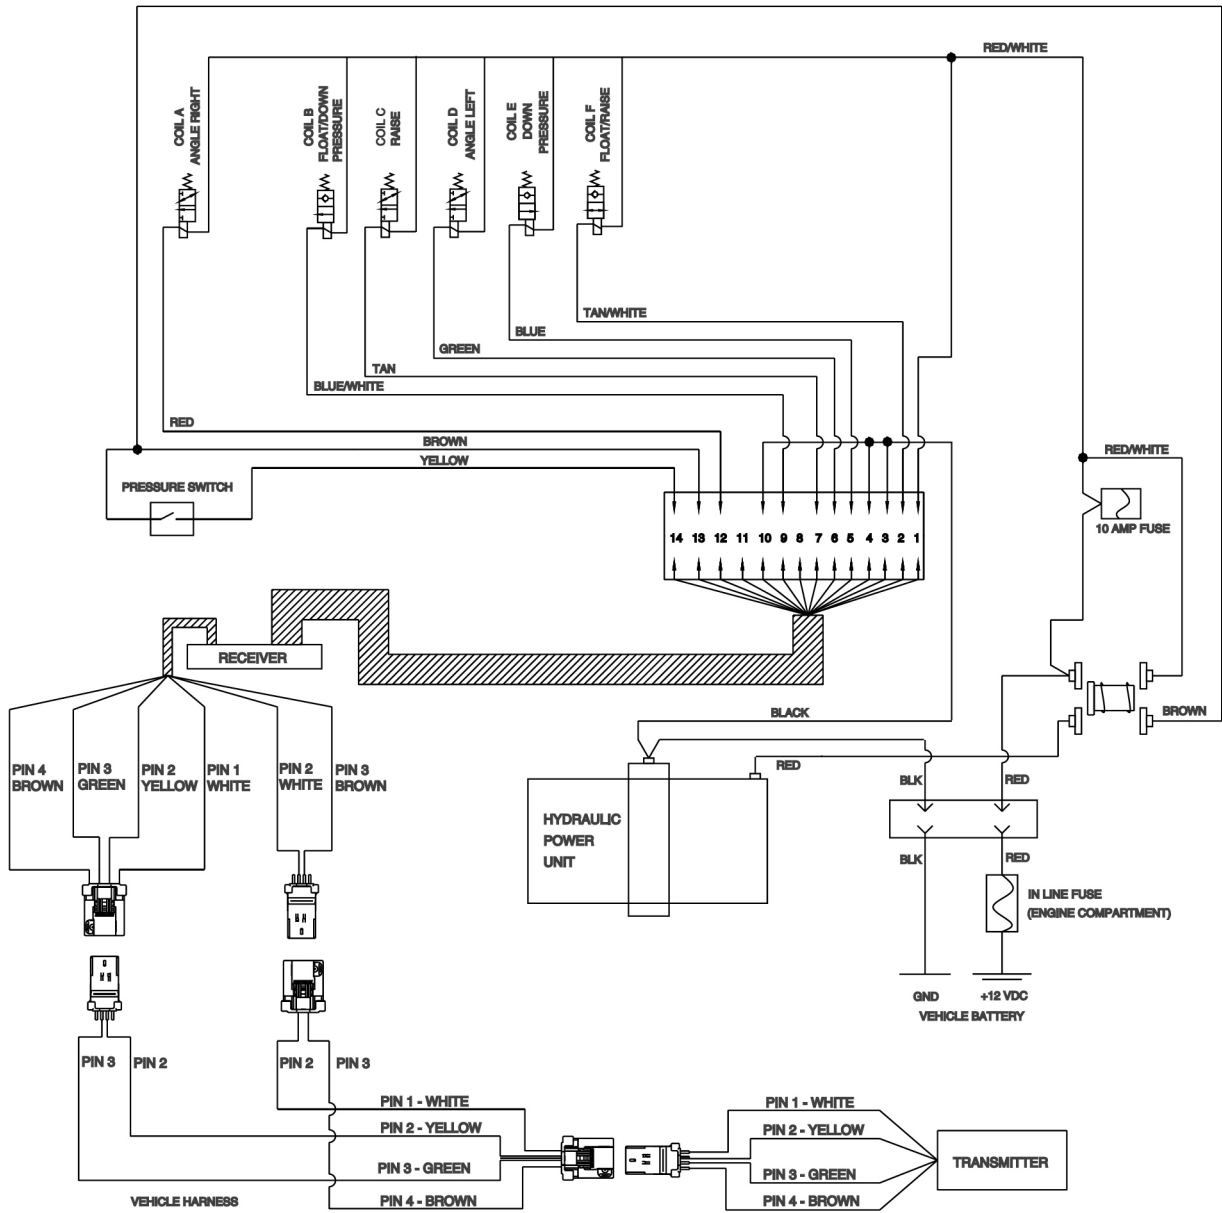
RED/WHITE

COIL A
ANGLE RIGHT

COIL B
FLOAT/DOWN
PRESSURE

COIL C
RAISE

COIL D
ANGLE LEFT

COIL E
DOWN
PRESSURE

COIL F
FLOAT/RAISE

TAN/WHITE

BLUE

GREEN

TAN

BLUE/WHITE

RED

BROWN

YELLOW

PRESSURE SWITCH

RED/WHITE

10 AMP FUSE

14 13 12 11 10 9 8 7 6 5 4 3 2 1

RECEIVER

BLACK

BROWN

RED

PIN 4
BROWN

PIN 3
GREEN

PIN 2
YELLOW

PIN 1
WHITE

PIN 2
WHITE

PIN 3
BROWN

HYDRAULIC
POWER
UNIT

BLK

RED

BLK

RED

IN LINE FUSE
(ENGINE COMPARTMENT)

GND

+12 VDC

VEHICLE BATTERY

PIN 3

PIN 2

PIN 2

PIN 3

PIN 1 - WHITE

PIN 2 - YELLOW

PIN 3 - GREEN

PIN 4 - BROWN

VEHICLE HARNESS

PIN 1 - WHITE

PIN 2 - YELLOW

PIN 3 - GREEN

PIN 4 - BROWN

TRANSMITTER